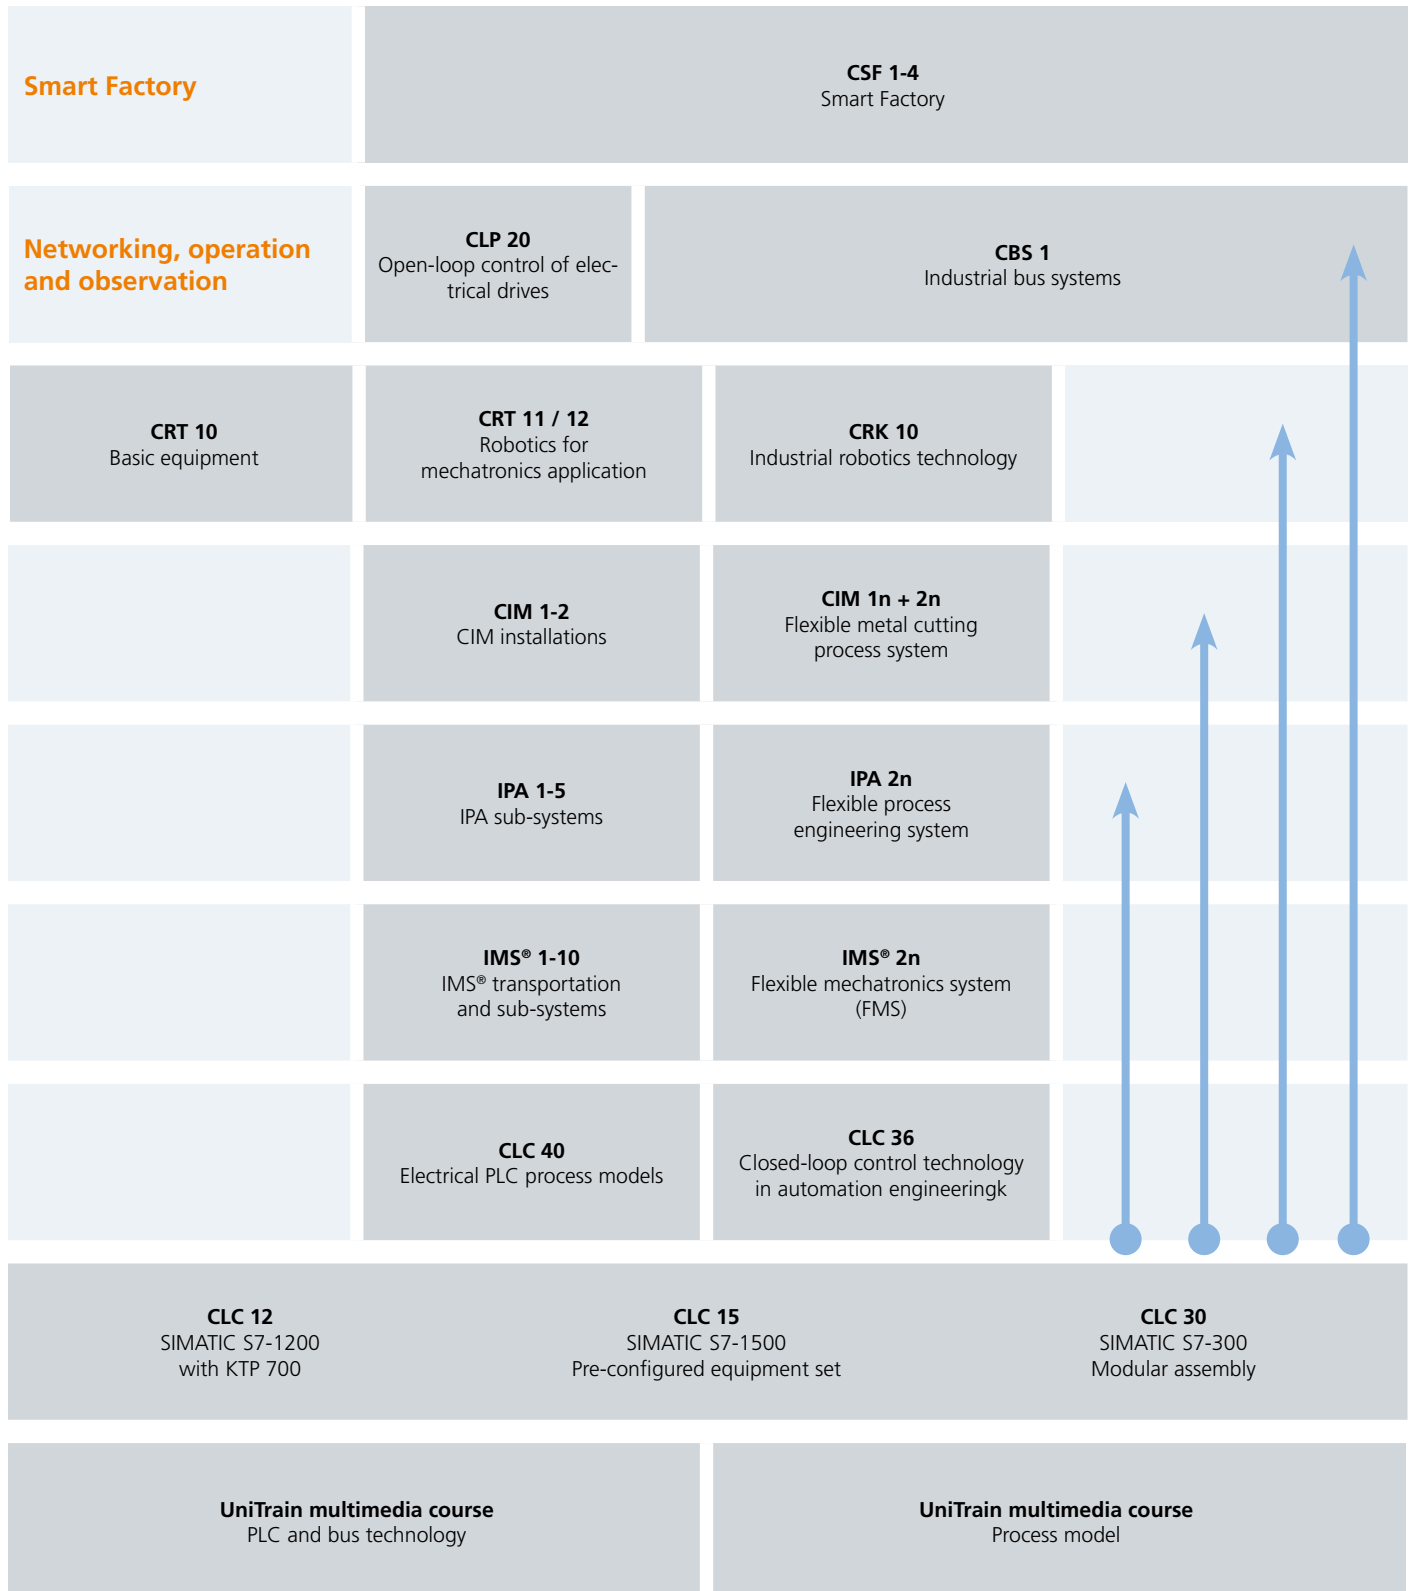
Smart Factory

CSF 1-4
Smart Factory

Networking, operation and observation

CLP 20
Open-loop control of electrical drives

CBS 1
Industrial bus systems

CRT 10
Basic equipment

CRT 11 / 12
Robotics for mechatronics application

CRK 10
Industrial robotics technology

CIM 1-2
CIM installations

CIM 1n + 2n
Flexible metal cutting process system

IPA 1-5
IPA sub-systems

IPA 2n
Flexible process engineering system

IMS® 1-10
IMS® transportation and sub-systems

IMS® 2n
Flexible mechatronics system (FMS)

CLC 40
Electrical PLC process models

CLC 36
Closed-loop control technology in automation engineeringk

CLC 12
SIMATIC S7-1200 with KTP 700

CLC 15
SIMATIC S7-1500
Pre-configured equipment set

CLC 30
SIMATIC S7-300
Modular assembly

UniTrain multimedia course
PLC and bus technology

UniTrain multimedia course
Process model